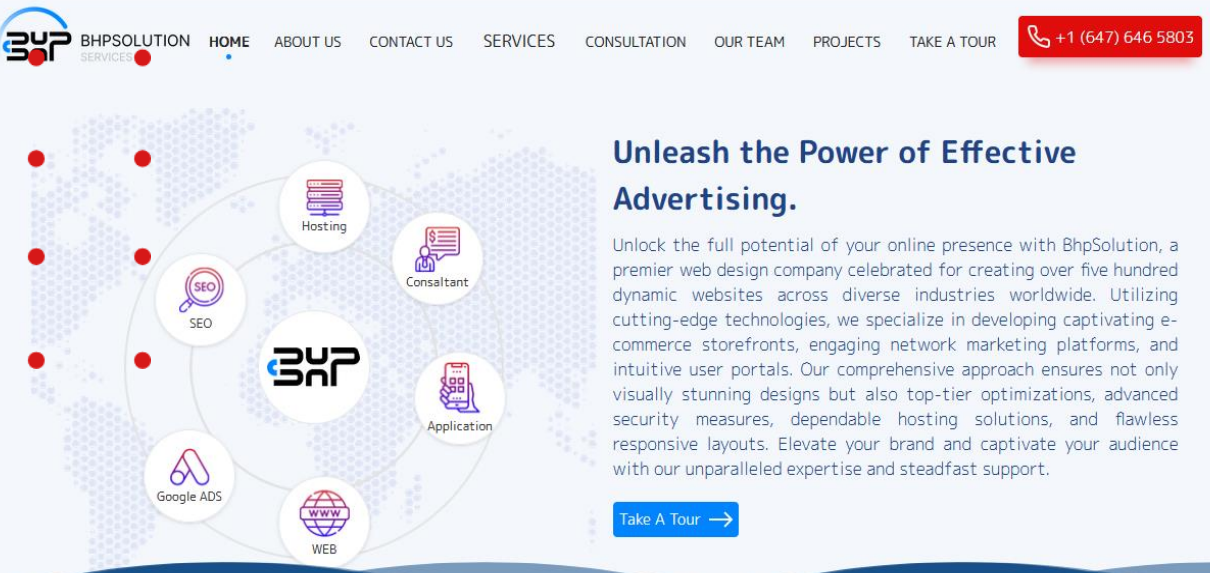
BHPSOLUTION SERVICES

HOME ABOUT US CONTACT US SERVICES CONSULTATION OUR TEAM PROJECTS TAKE A TOUR

+1 (647) 646 5803

Hosting

Consaltant

SEO

Application

Google ADS

WEB

Unleash the Power of Effective Advertising.

Unlock the full potential of your online presence with BhpSolution, a premier web design company celebrated for creating over five hundred dynamic websites across diverse industries worldwide. Utilizing cutting-edge technologies, we specialize in developing captivating e-commerce storefronts, engaging network marketing platforms, and intuitive user portals. Our comprehensive approach ensures not only visually stunning designs but also top-tier optimizations, advanced security measures, dependable hosting solutions, and flawless responsive layouts. Elevate your brand and captivate your audience with our unparalleled expertise and steadfast support.

Take A Tour